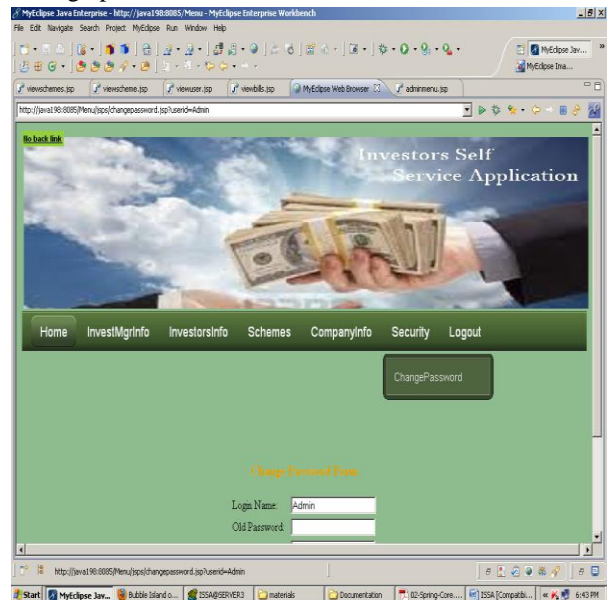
MyEclipse Java Enterprise - http://java198:8085/Menu - MyEclipse Enterprise Workbench

File Edit Navigate Search Project MyEclipse Run Window Help

MyEclipse Jav...
MyEclipse Ima...

viewschemes.jsp viewscheme.jsp viewuser.jsp viewbills.jsp MyEclipse Web Browser adminmenu.jsp

http://java198:8085/Menu/jsps/changepassword.jsp?userid=Admin

No back link

Investors Self Service Application

Home InvestMgrInfo InvestorsInfo Schemes CompanyInfo Security Logout

ChangePassword

Change Password Form

Login Name: Admin
Old Password:

http://java198:8085/Menu/jsps/changepassword.jsp?userid=Admin

Start MyEclipse Jav... Bubble Island o... ISSA@SERVER3 materials Documentation 02-Spring-Core.... ISSA [Compatibi... 6:43 PM